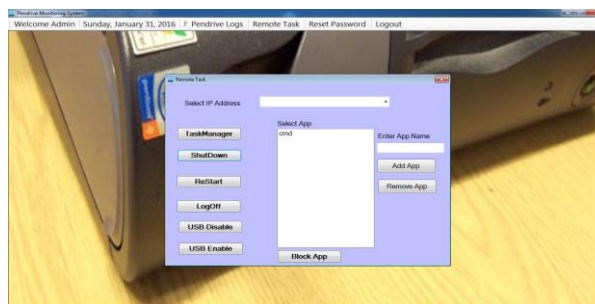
Pendrive Monitoring System

Welcome Admin | Sunday, January 31, 2016 | Pendrive Logs | Remote Task | Reset Password | Logout

Remote Task

Select IP Address

TaskManager

ShutDown

ReStart

LogOff

USB Disable

USB Enable

Select App

cmd

Enter App Name

Add App

Remove App

Block App